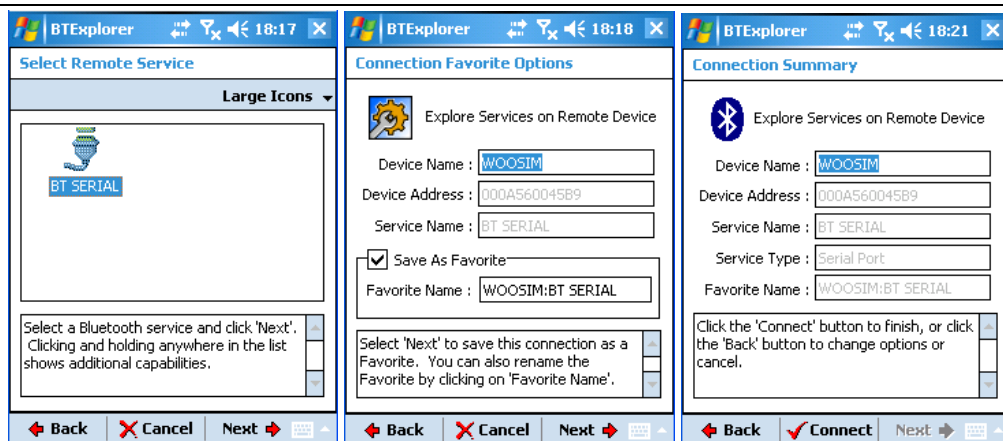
BTExplorer 18:17
Select Remote Service
Large Icons
BT SERIAL
Select a Bluetooth service and click 'Next'. Clicking and holding anywhere in the list shows additional capabilities.
Back Cancel Next

BTExplorer 18:18
Connection Favorite Options
Explore Services on Remote Device
Device Name : WOOSIM
Device Address : 000A560045B9
Service Name : BT SERIAL
Save As Favorite
Favorite Name : WOOSIM:BT SERIAL
Select 'Next' to save this connection as a Favorite. You can also rename the Favorite by clicking on 'Favorite Name'.
Back Cancel Next

BTExplorer 18:21
Connection Summary
Explore Services on Remote Device
Device Name : WOOSIM
Device Address : 000A560045B9
Service Name : BT SERIAL
Service Type : Serial Port
Favorite Name : WOOSIM:BT SERIAL
Click the 'Connect' button to finish, or click the 'Back' button to change options or cancel.
Back Connect Next